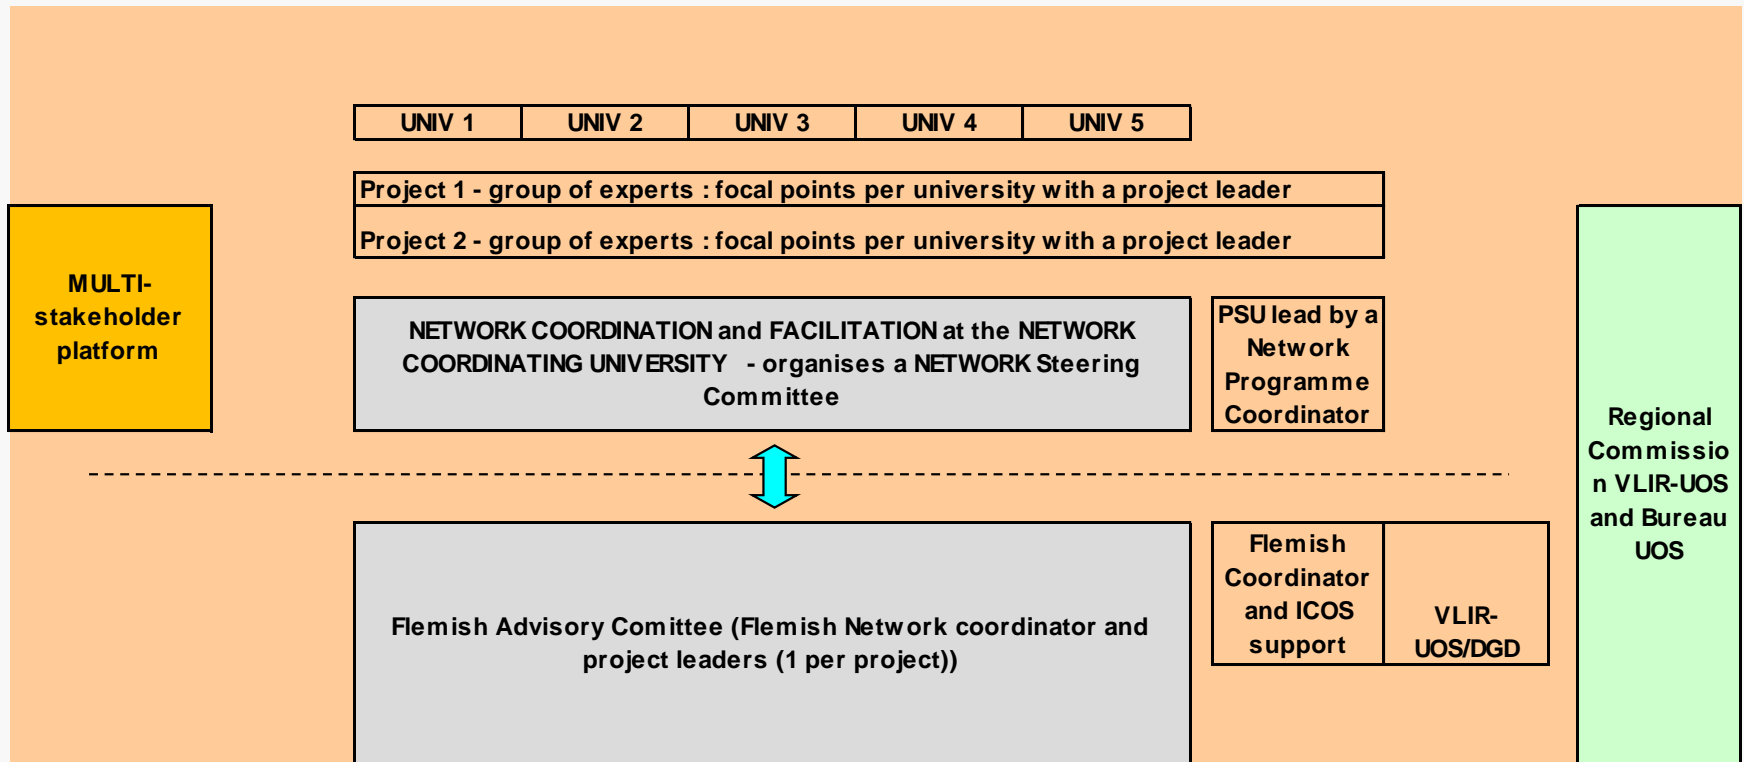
| UNIV 1 | UNIV 2 | UNIV 3 | UNIV 4 | UNIV 5 |
|---|---|---|---|---|

Project 1 - group of experts : focal points per university with a project leader

Project 2 - group of experts : focal points per university with a project leader

MULTI-stakeholder platform

NETWORK COORDINATION and FACILITATION at the NETWORK COORDINATING UNIVERSITY - organises a NETWORK Steering Committee

PSU lead by a Network Programme Coordinator

Regional Commissio n VLIR-UOS and Bureau UOS

Flemish Advisory Comittee (Flemish Network coordinator and project leaders (1 per project))

Flemish Coordinator and ICOS support

VLIR-UOS/DGD